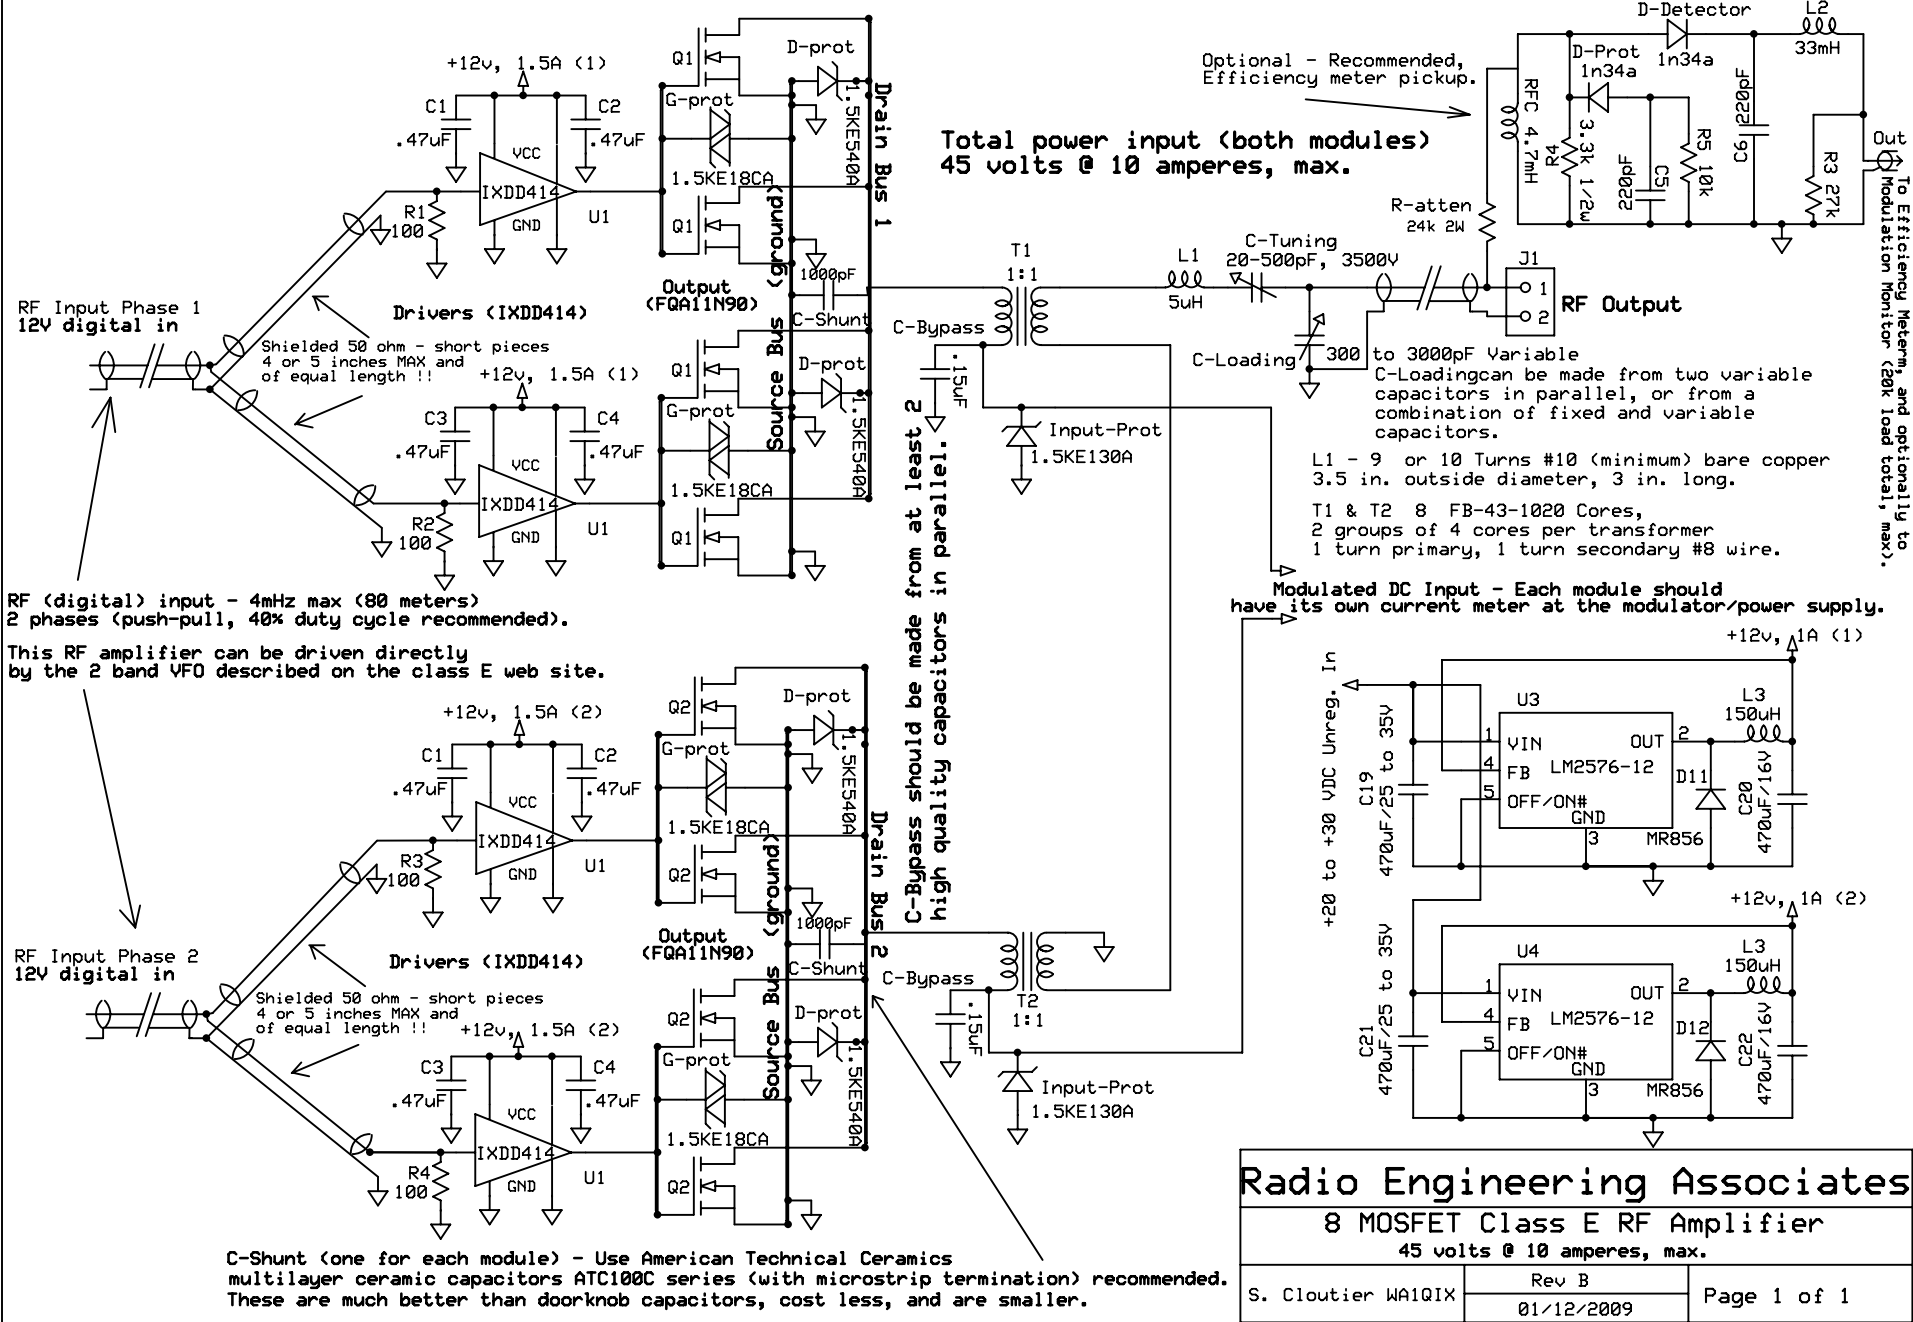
Total power input (both modules)
45 volts @ 10 amperes, max.

Optional - Recommended, Efficiency meter pickup.

D-Detector
1n34a
L2
33mH
D-Prot
1n34a
RFC 4.7mH
R4 3.3k 1/2w
220pF C5
R5 10k
C6 220pF
R3 27k
Out
To Efficiency Meterm, and optionally to Modulation Monitor (20k load total, max).
R-atten
24k 2W
J1
1
2
RF Output

+12v, 1.5A (1)
C1 .47uF
C2 .47uF
VCC
IXDD414
GND
U1
R1 100
Q1
D-prot
G-prot
1.5KE18CA
1.5KE540A
Q1
Drain Bus 1
Source Bus (ground)
Output (FQA11N90)
1000pF
C-Shunt
RF Input Phase 1
12V digital in
Drivers (IXDD414)
Shielded 50 ohm - short pieces 4 or 5 inches MAX and of equal length !!
+12v, 1.5A (1)
C3 .47uF
C4 .47uF
VCC
IXDD414
GND
U1
R2 100
Q1
D-prot
G-prot
1.5KE18CA
1.5KE540A
Q1

T1
1:1
C-Bypass
.15uF
Input-Prot
1.5KE130A
L1
5uH
C-Tuning
20-500pF, 3500V
C-Loading
300 to 3000pF Variable
C-Loadingcan be made from two variable capacitors in parallel, or from a combination of fixed and variable capacitors.

L1 - 9 or 10 Turns #10 (minimum) bare copper 3.5 in. outside diameter, 3 in. long.

T1 & T2 8 FB-43-1020 Cores, 2 groups of 4 cores per transformer 1 turn primary, 1 turn secondary #8 wire.

Modulated DC Input - Each module should have its own current meter at the modulator/power supply.

RF (digital) input - 4mHz max (80 meters)
2 phases (push-pull, 40% duty cycle recommended).

This RF amplifier can be driven directly by the 2 band VFO described on the class E web site.

C-Bypass should be made from at least 2 high quality capacitors in parallel.

+12v, 1.5A (2)
C1 .47uF
C2 .47uF
VCC
IXDD414
GND
U1
R3 100
Q2
D-prot
G-prot
1.5KE18CA
1.5KE540A
Q2
Drain Bus 2
Source Bus (ground)
Output (FQA11N90)
1000pF
C-Shunt
RF Input Phase 2
12V digital in
Drivers (IXDD414)
Shielded 50 ohm - short pieces 4 or 5 inches MAX and of equal length !!
+12v, 1.5A (2)
C3 .47uF
C4 .47uF
VCC
IXDD414
GND
U1
R4 100
Q2
D-prot
G-prot
1.5KE18CA
1.5KE540A
Q2
C-Bypass
.15uF
T2
1:1
Input-Prot
1.5KE130A

+20 to +30 VDC Unreg. In
+12v, 1A (1)
U3
1 VIN
4 FB
5 OFF/ON#
LM2576-12
OUT 2
GND 3
L3 150uH
D11
MR856
C19 470uF/25 to 35V
C20 470uF/16V
+12v, 1A (2)
U4
1 VIN
4 FB
5 OFF/ON#
LM2576-12
OUT 2
GND 3
L3 150uH
D12
MR856
C21 470uF/25 to 35V
C22 470uF/16V

C-Shunt (one for each module) - Use American Technical Ceramics multilayer ceramic capacitors ATC100C series (with microstrip termination) recommended. These are much better than doorknob capacitors, cost less, and are smaller.

Radio Engineering Associates
8 MOSFET Class E RF Amplifier
45 volts @ 10 amperes, max.
S. Cloutier WA1QIX
Rev B
01/12/2009
Page 1 of 1